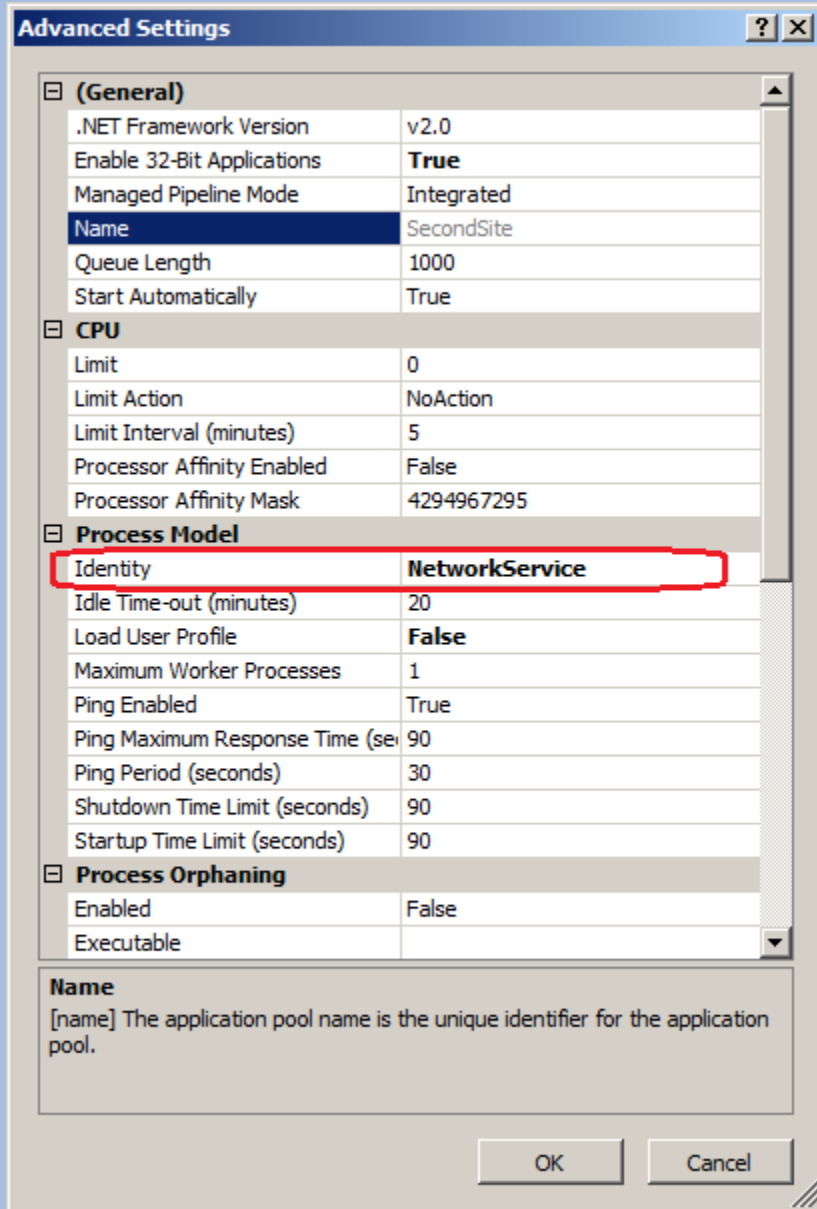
Advanced Settings ? X

| ⊟ (General) | |
|---|---|
| .NET Framework Version | v2.0 |
| Enable 32-Bit Applications | True |
| Managed Pipeline Mode | Integrated |
| Name | SecondSite |
| Queue Length | 1000 |
| Start Automatically | True |
| ⊟ CPU | |
| Limit | 0 |
| Limit Action | NoAction |
| Limit Interval (minutes) | 5 |
| Processor Affinity Enabled | False |
| Processor Affinity Mask | 4294967295 |
| ⊟ Process Model | |
| Identity | NetworkService |
| Idle Time-out (minutes) | 20 |
| Load User Profile | False |
| Maximum Worker Processes | 1 |
| Ping Enabled | True |
| Ping Maximum Response Time (se | 90 |
| Ping Period (seconds) | 30 |
| Shutdown Time Limit (seconds) | 90 |
| Startup Time Limit (seconds) | 90 |
| ⊟ Process Orphaning | |
| Enabled | False |
| Executable | |

Name
[name] The application pool name is the unique identifier for the application pool.

OK Cancel